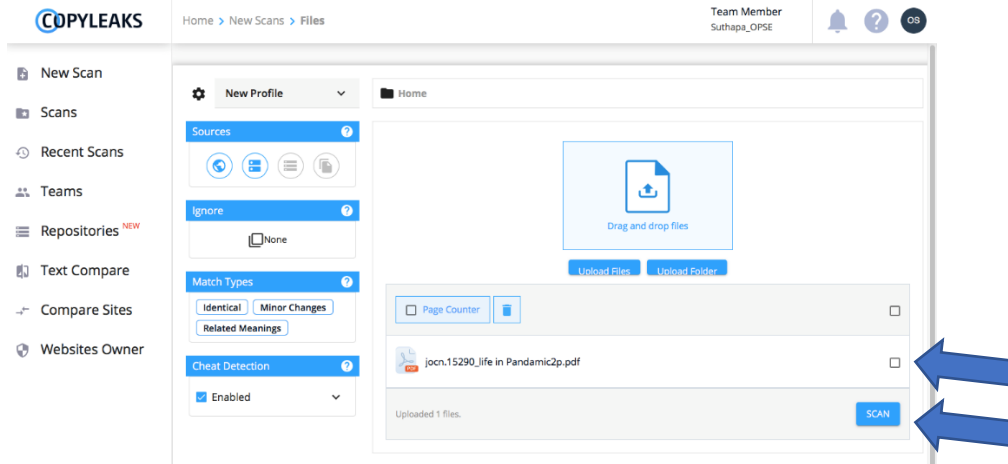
COPYLEAKS

Home > New Scans > Files

Team Member
Suthapa_OPSE

OS

New Scan
Scans
Recent Scans
Teams
Repositories NEW
Text Compare
Compare Sites
Websites Owner

New Profile

Sources

Ignore
None

Match Types
Identical
Minor Changes
Related Meanings

Cheat Detection
Enabled

Home

Drag and drop files

Upload Files
Upload Folder

Page Counter

jocn.15290_life in Pandamic2p.pdf

Uploaded 1 files.

SCAN